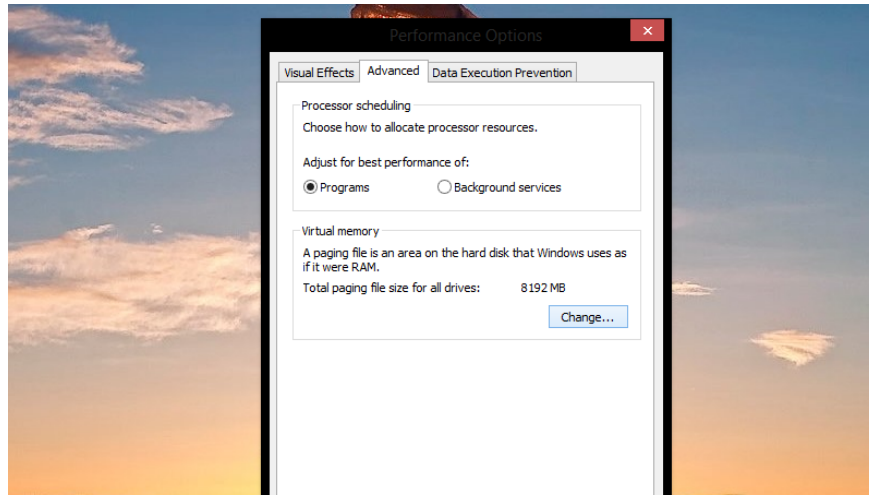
Performance Options

Visual Effects | Advanced | Data Execution Prevention

Processor scheduling

Choose how to allocate processor resources.

Adjust for best performance of:

Programs

Background services

Virtual memory

A paging file is an area on the hard disk that Windows uses as if it were RAM.

Total paging file size for all drives: 8192 MB

Change...